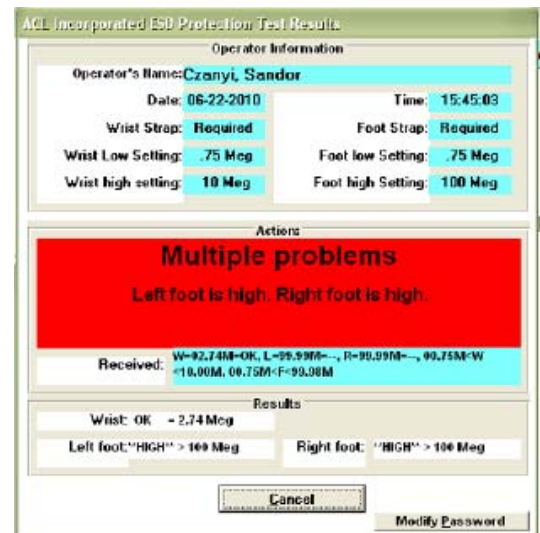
ACL Incorporated ESD Protection Test Results

Operator Information

Operator's Name: Czanyi, Sandor

Date: 06-22-2010

Time: 15:45:03

Wrist Strap: Required

Foot Strap: Required

Wrist Low Setting: .75 Meg

Foot low Setting: .75 Meg

Wrist high setting: 10 Meg

Foot high Setting: 100 Meg

Actions

Multiple problems

Left foot is high. Right foot is high.

Received: W=02.74M=OK, L=99.99M=--, R=99.99M=--, 00.75M<W<10.00M, 00.75M<F<99.98M

Results

Wrist: OK = 2.74 Meg

Left foot: "HIGH" > 100 Meg

Right foot: "HIGH" > 100 Meg

Cancel

Modify Password